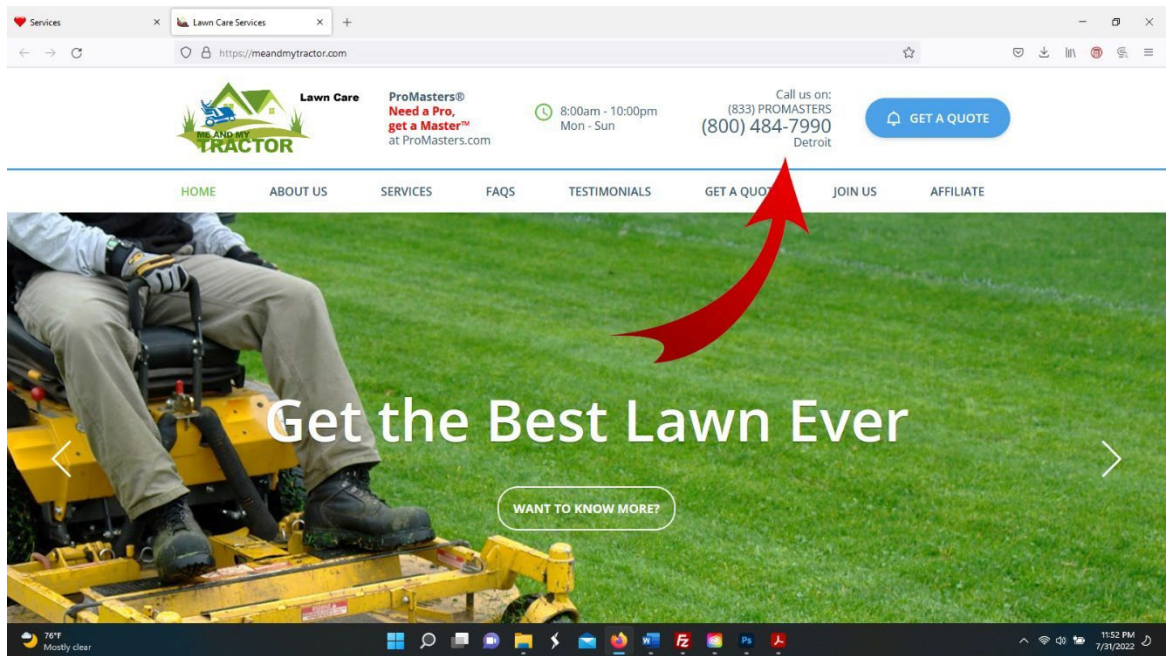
Services
Lawn Care Services
https://meandmytractor.com

ME AND MY TRACTOR
Lawn Care

ProMasters®
Need a Pro,
get a Master™
at ProMasters.com

8:00am - 10:00pm
Mon - Sun

Call us on:
(833) PROMASTERS
(800) 484-7990
Detroit

GET A QUOTE

HOME ABOUT US SERVICES FAQS TESTIMONIALS GET A QUO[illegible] JOIN US AFFILIATE

Get the Best Lawn Ever

WANT TO KNOW MORE?

76°F
Mostly clear

11:52 PM
7/31/2022